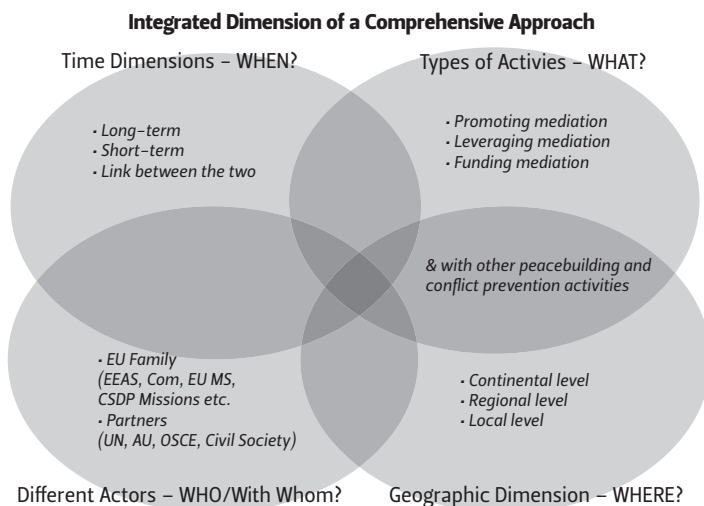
Integrated Dimension of a Comprehensive Approach

Time Dimensions – WHEN?

Types of Activies – WHAT?

· Long-term
· Short-term
· Link between the two

· Promoting mediation
· Leveraging mediation
· Funding mediation

& with other peacebuilding and conflict prevention activities

· EU Family
(EEAS, Com, EU MS, CSDP Missions etc.
· Partners
(UN, AU, OSCE, Civil Society)

· Continental level
· Regional level
· Local level

Different Actors – WHO/With Whom?

Geographic Dimension – WHERE?